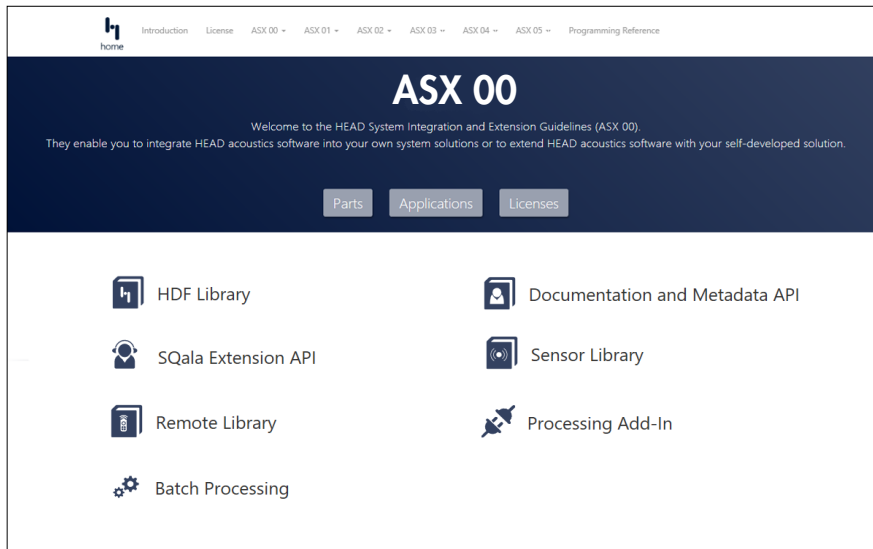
home Introduction License ASX 00 ASX 01 ASX 02 ASX 03 ASX 04 ASX 05 Programming Reference

ASX 00

Welcome to the HEAD System Integration and Extension Guidelines (ASX 00).
They enable you to integrate HEAD acoustics software into your own system solutions or to extend HEAD acoustics software with your self-developed solution.

Parts Applications Licenses

HDF Library

Documentation and Metadata API

SQala Extension API

Sensor Library

Remote Library

Processing Add-In

Batch Processing